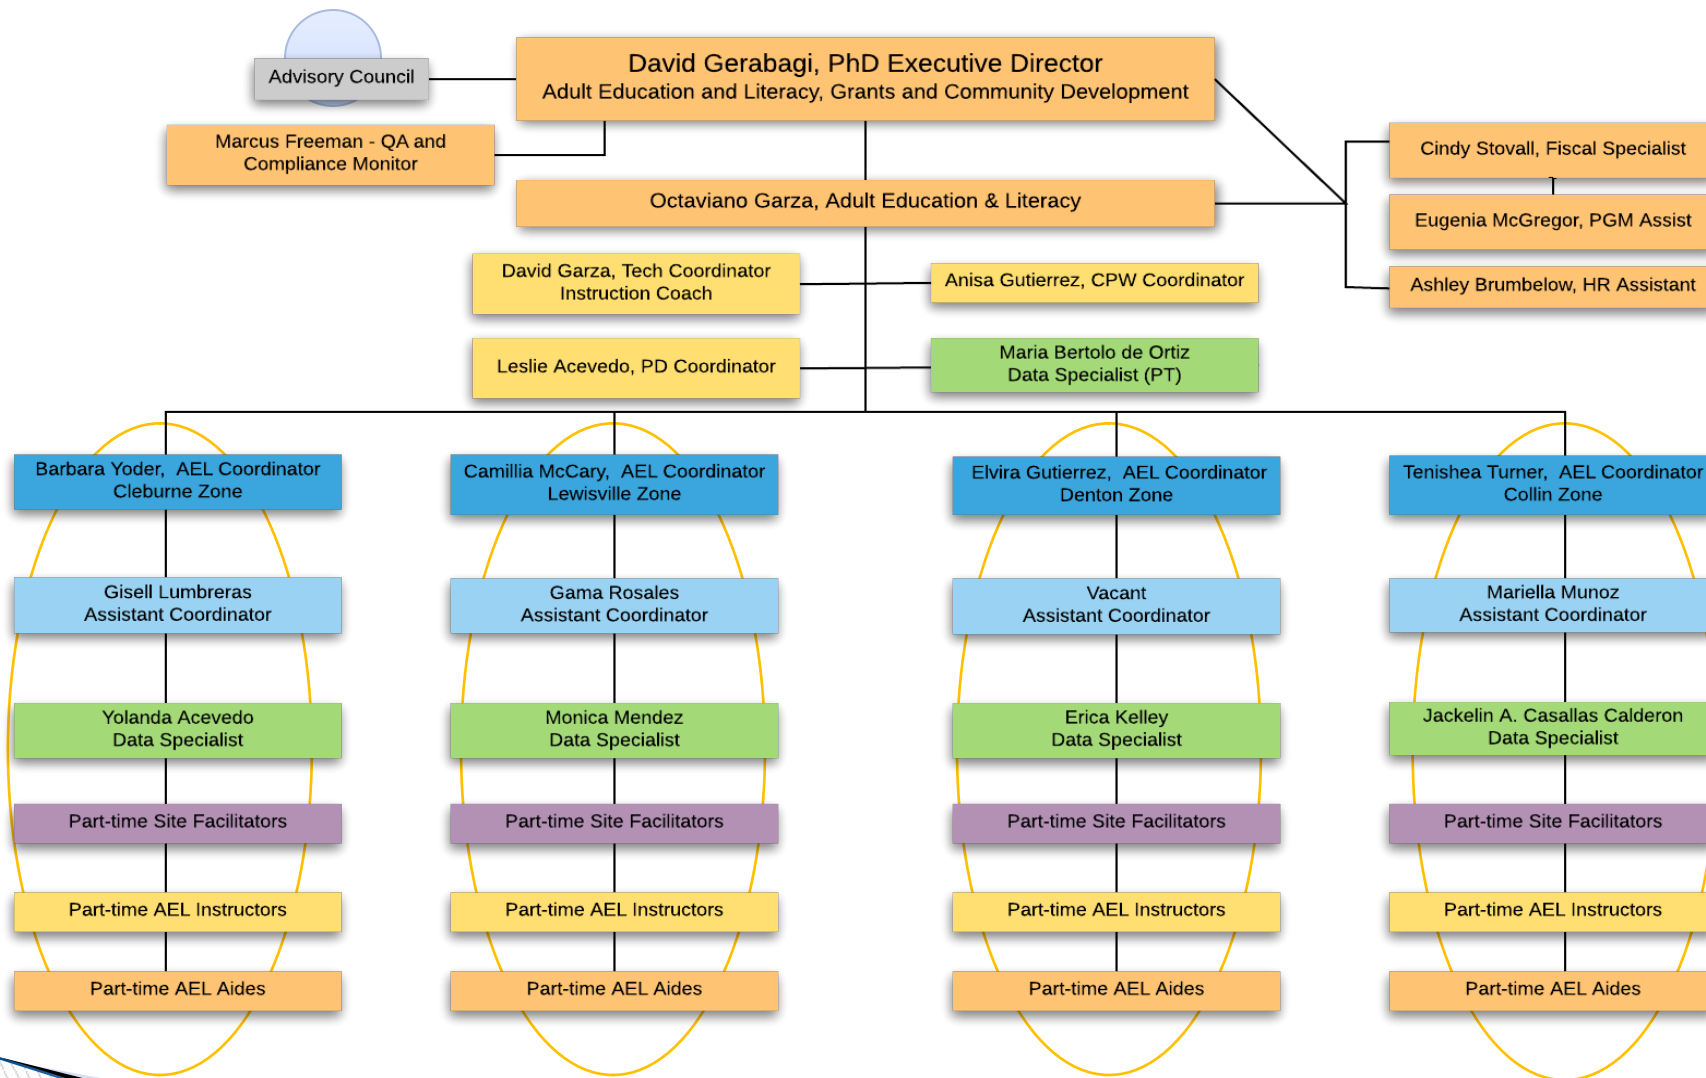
Advisory Council

David Gerabagi, PhD Executive Director
Adult Education and Literacy, Grants and Community Development

Marcus Freeman - QA and Compliance Monitor

Cindy Stovall, Fiscal Specialist

Eugenia McGregor, PGM Assist

Ashley Brumbelow, HR Assistant

Octaviano Garza, Adult Education & Literacy

David Garza, Tech Coordinator
Instruction Coach

Anisa Gutierrez, CPW Coordinator

Leslie Acevedo, PD Coordinator

Maria Bertolo de Ortiz
Data Specialist (PT)

Barbara Yoder, AEL Coordinator
Cleburne Zone

Gisell Lumbreras
Assistant Coordinator

Yolanda Acevedo
Data Specialist

Part-time Site Facilitators

Part-time AEL Instructors

Part-time AEL Aides

Camillia McCary, AEL Coordinator
Lewisville Zone

Gama Rosales
Assistant Coordinator

Monica Mendez
Data Specialist

Part-time Site Facilitators

Part-time AEL Instructors

Part-time AEL Aides

Elvira Gutierrez, AEL Coordinator
Denton Zone

Vacant
Assistant Coordinator

Erica Kelley
Data Specialist

Part-time Site Facilitators

Part-time AEL Instructors

Part-time AEL Aides

Tenishea Turner, AEL Coordinator
Collin Zone

Mariella Munoz
Assistant Coordinator

Jackelin A. Casallas Calderon
Data Specialist

Part-time Site Facilitators

Part-time AEL Instructors

Part-time AEL Aides